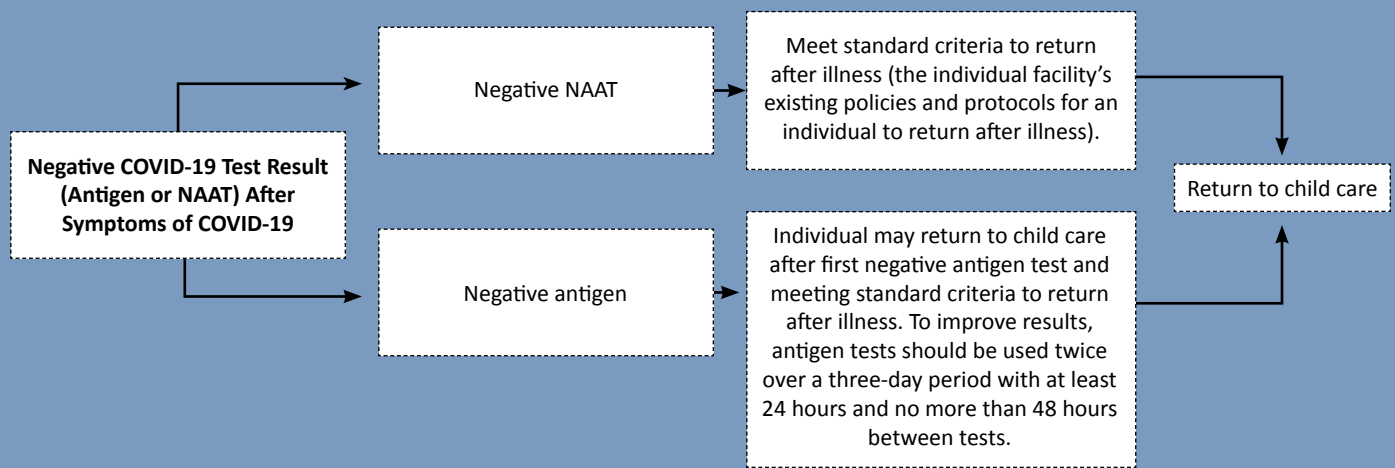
Negative COVID-19 Test Result (Antigen or NAAT) After Symptoms of COVID-19

Negative NAAT

Meet standard criteria to return after illness (the individual facility's existing policies and protocols for an individual to return after illness).

Negative antigen

Individual may return to child care after first negative antigen test and meeting standard criteria to return after illness. To improve results, antigen tests should be used twice over a three-day period with at least 24 hours and no more than 48 hours between tests.

Return to child care